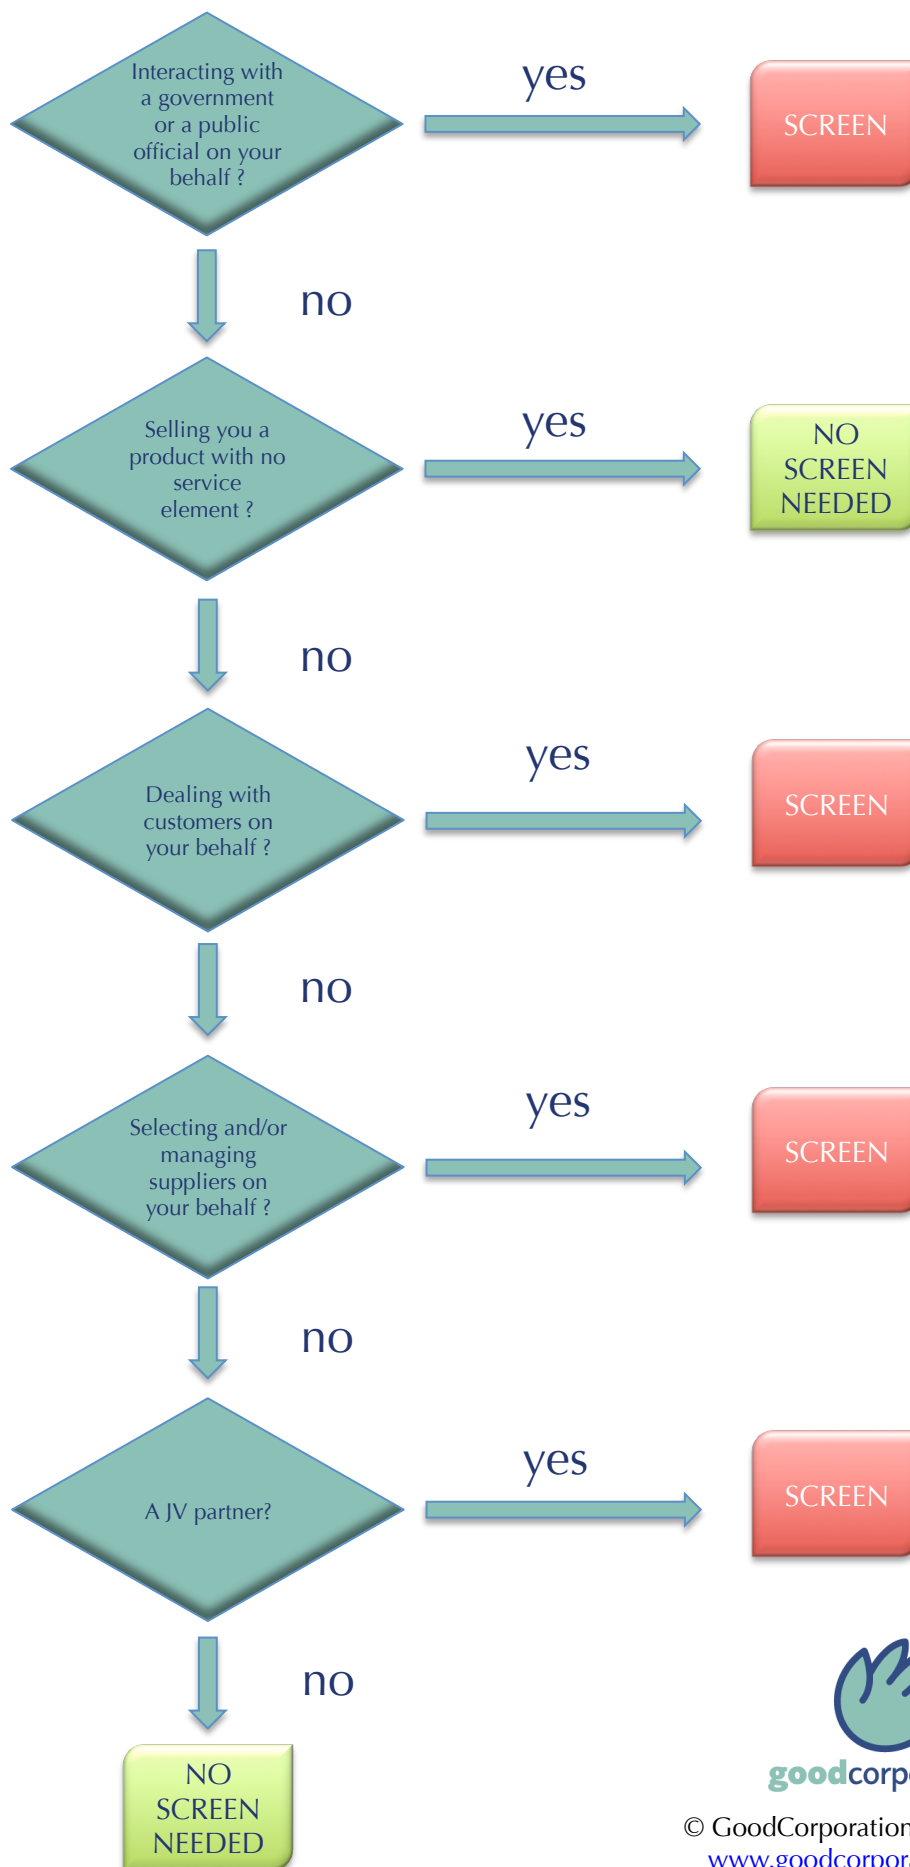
Interacting with a government or a public official on your behalf ?

yes

SCREEN

no

Selling you a product with no service element ?

yes

NO SCREEN NEEDED

no

Dealing with customers on your behalf ?

yes

SCREEN

no

Selecting and/or managing suppliers on your behalf ?

yes

SCREEN

no

A JV partner?

yes

SCREEN

no

NO SCREEN NEEDED

goodcorp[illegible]

© GoodCorporation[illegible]
www.goodcorpor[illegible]